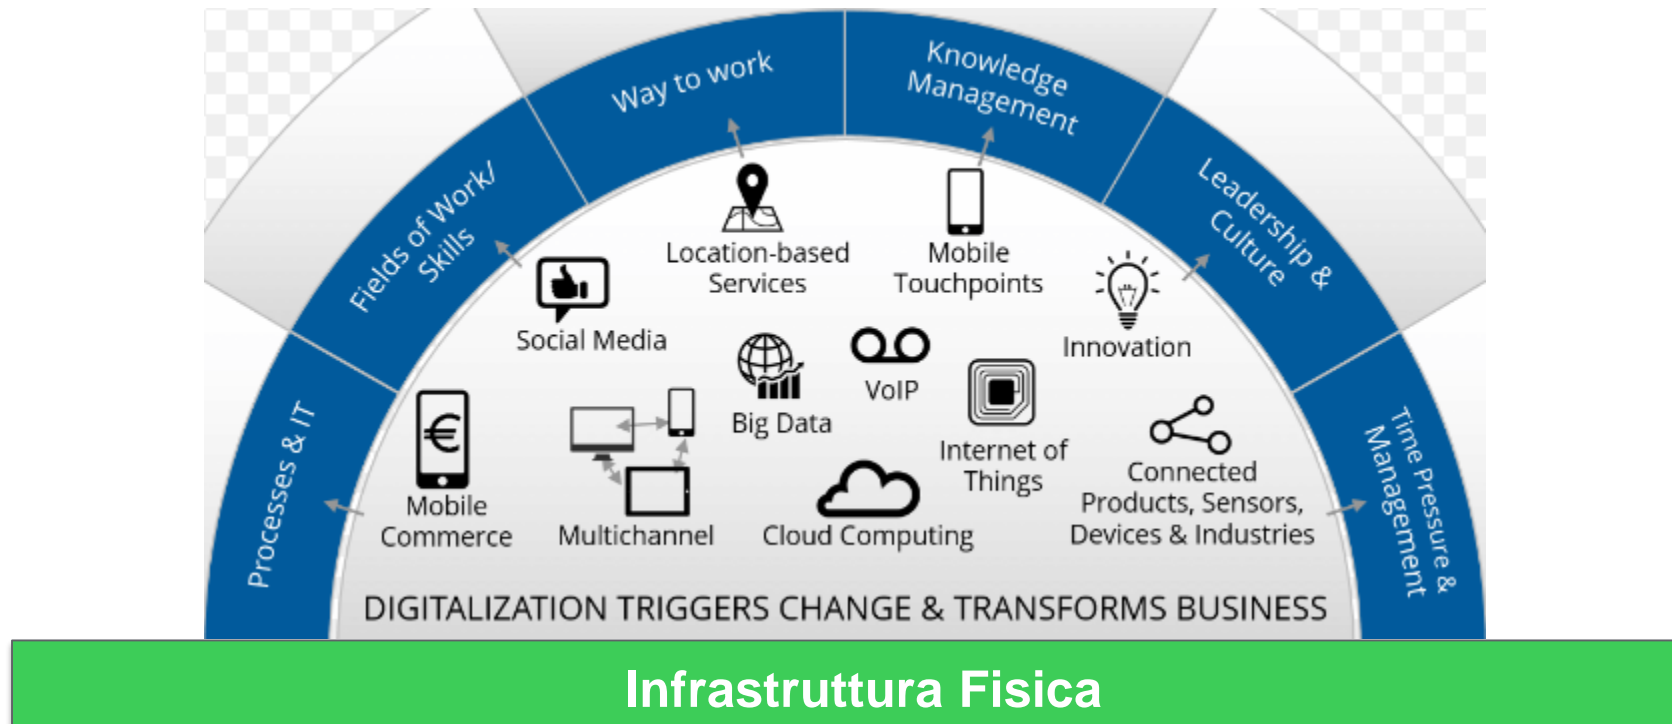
Processes & IT

Fields of Work/ Skills

Way to work

Knowledge Management

Leadership & Culture

Time Pressure & Management

Location-based Services

Mobile Touchpoints

Social Media

Innovation

Big Data

VoIP

Internet of Things

Connected Products, Sensors, Devices & Industries

Mobile Commerce

Multichannel

Cloud Computing

DIGITALIZATION TRIGGERS CHANGE & TRANSFORMS BUSINESS

Infrastruttura Fisica